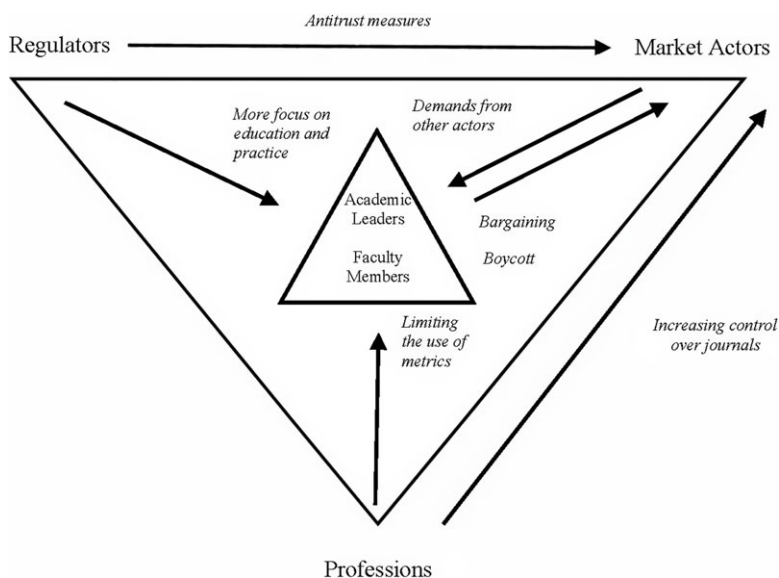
Antitrust measures

Regulators

Market Actors

More focus on education and practice

Demands from other actors

Academic Leaders

Faculty Members

Bargaining

Boycott

Limiting the use of metrics

Increasing control over journals

Professions